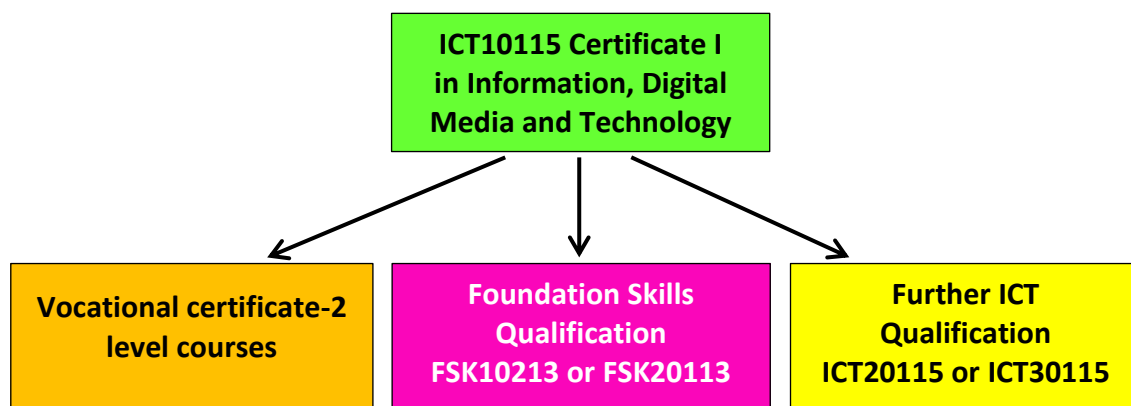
ICT10115 Certificate I in Information, Digital Media and Technology

Vocational certificate-2 level courses

Foundation Skills Qualification FSK10213 or FSK20113

Further ICT Qualification ICT20115 or ICT30115